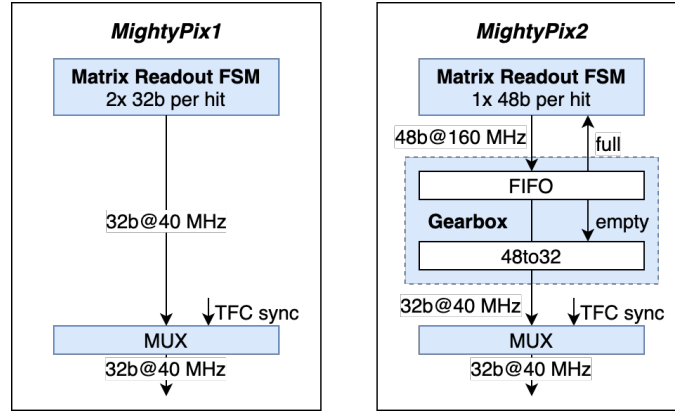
MightyPix1

Matrix Readout FSM
2x 32b per hit

32b@40 MHz

TFC sync

MUX

32b@40 MHz

MightyPix2

Matrix Readout FSM
1x 48b per hit

48b@160 MHz

full

FIFO

Gearbox

empty

48to32

32b@40 MHz

TFC sync

MUX

32b@40 MHz